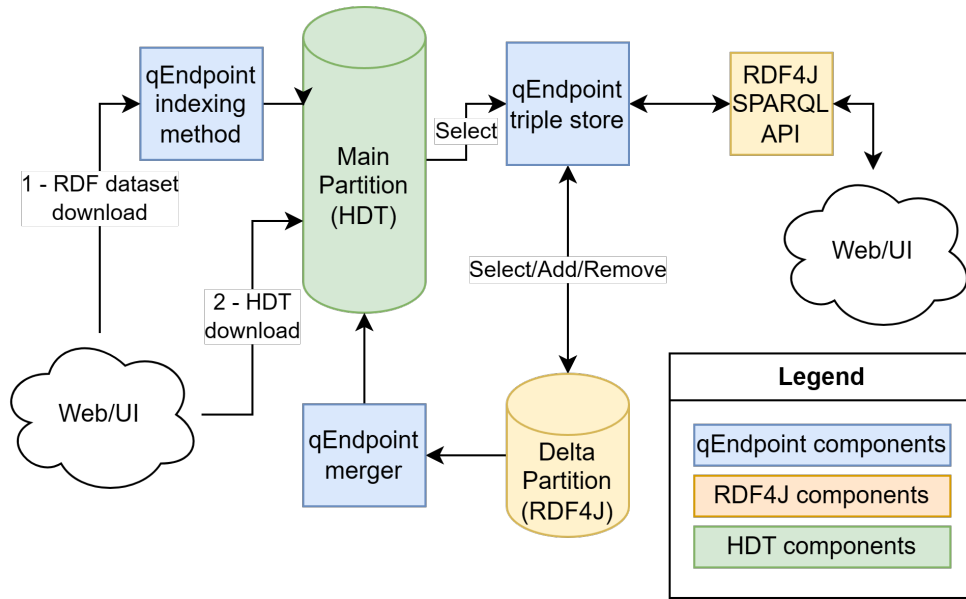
qEndpoint indexing method

1 - RDF dataset download

Main Partition (HDT)

Select

qEndpoint triple store

RDF4J SPARQL API

Web/UI

2 - HDT download

Select/Add/Remove

Web/UI

qEndpoint merger

Delta Partition (RDF4J)

Legend

qEndpoint components

RDF4J components

HDT components